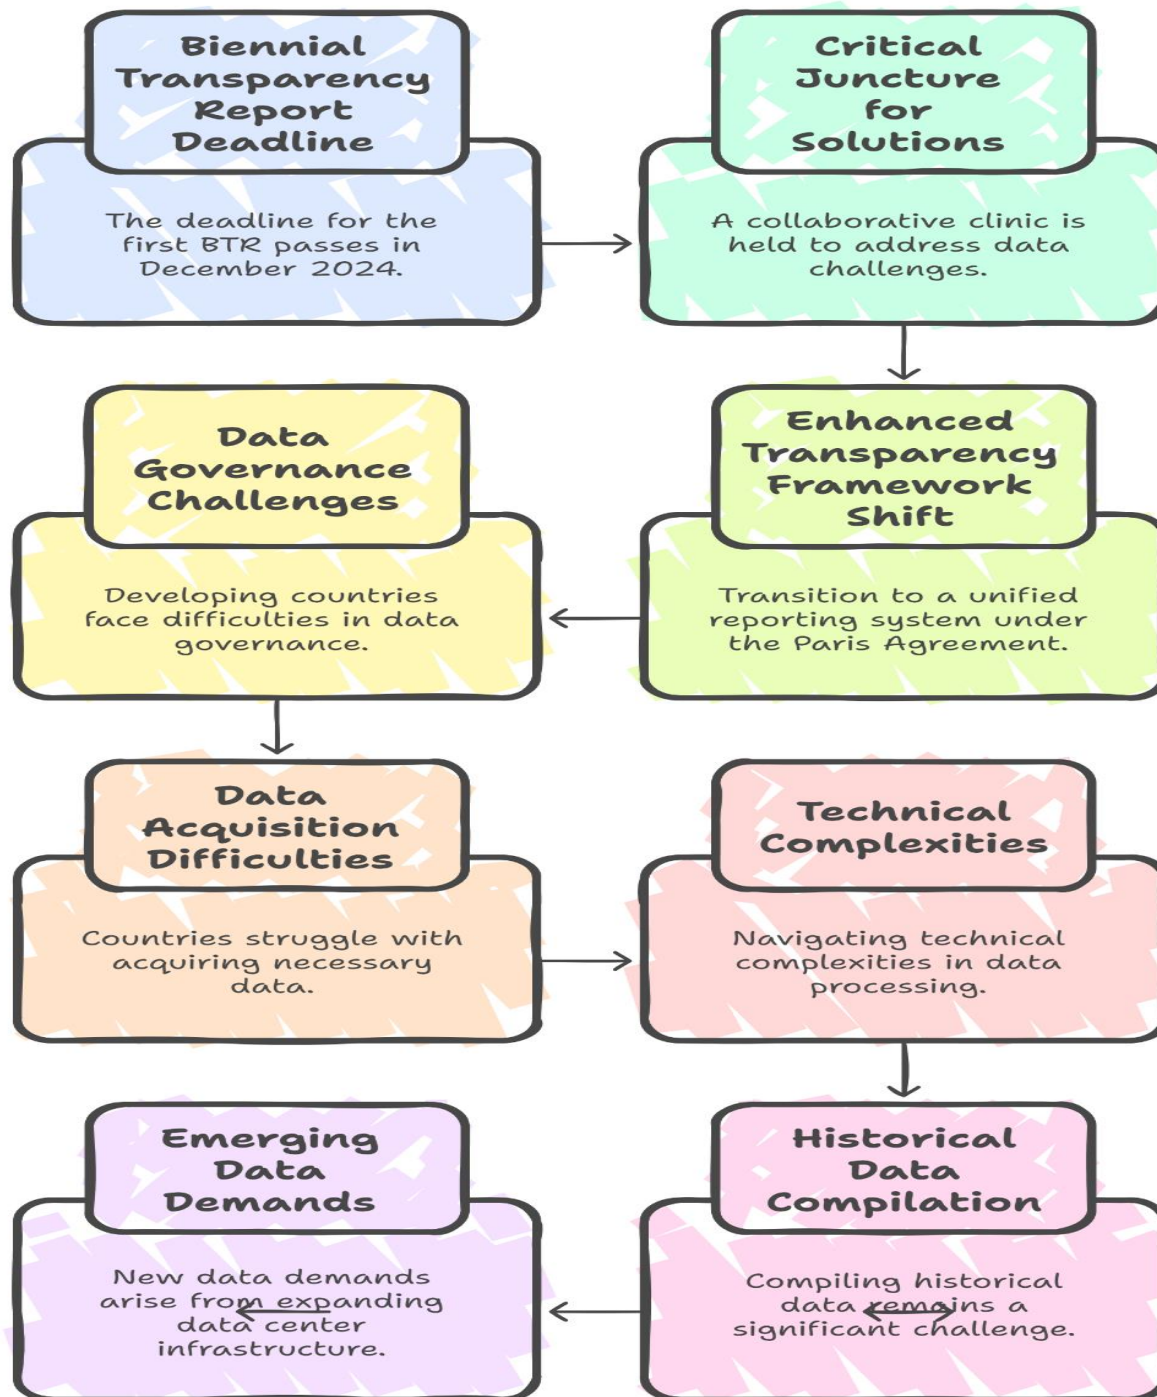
Biennial Transparency Report Deadline

The deadline for the first BTR passes in December 2024.

Critical Juncture for Solutions

A collaborative clinic is held to address data challenges.

Enhanced Transparency Framework Shift

Transition to a unified reporting system under the Paris Agreement.

Data Governance Challenges

Developing countries face difficulties in data governance.

Data Acquisition Difficulties

Countries struggle with acquiring necessary data.

Technical Complexities

Navigating technical complexities in data processing.

Historical Data Compilation

Compiling historical data remains a significant challenge.

Emerging Data Demands

New data demands arise from expanding data center infrastructure.